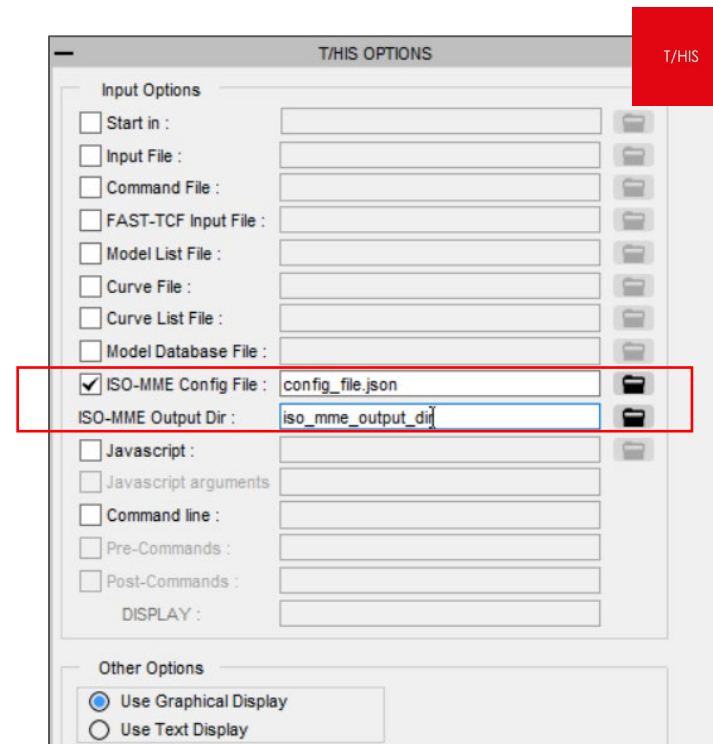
T/HIS OPTIONS

T/HIS

Input Options

Start in :

Input File :

Command File :

FAST-TCF Input File :

Model List File :

Curve File :

Curve List File :

Model Database File :

ISO-MME Config File : config_file.json

ISO-MME Output Dir : iso_mme_output_dir

Javascript :

Javascript arguments

Command line :

Pre-Commands :

Post-Commands :

DISPLAY :

Other Options

Use Graphical Display

Use Text Display